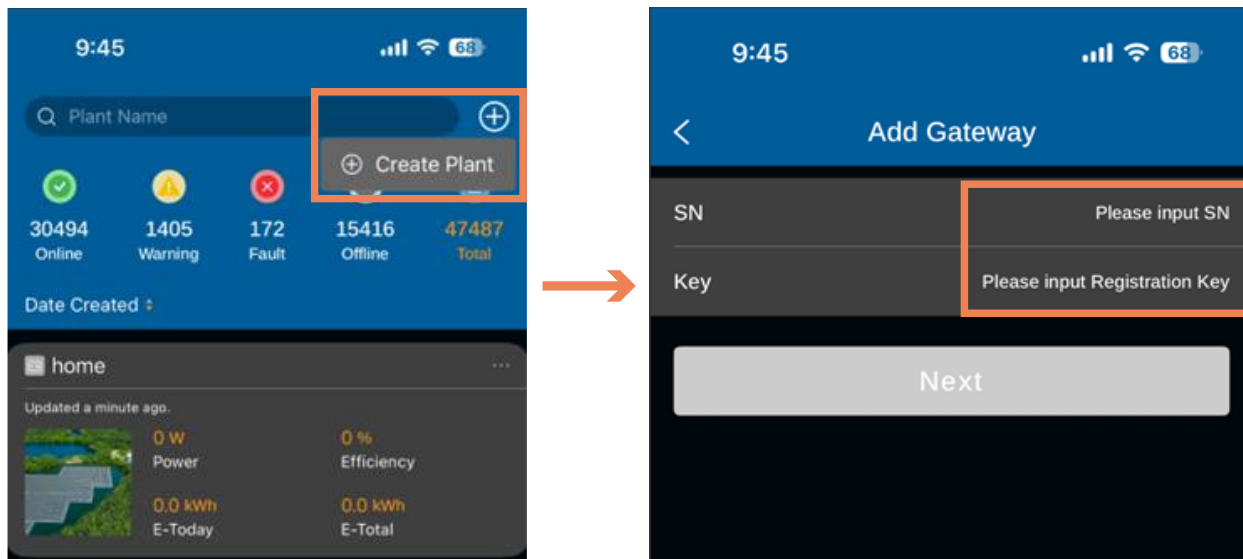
9:45

68

Plant Name

Create Plant

30494
Online

1405
Warning

172
Fault

15416
Offline

47487
Total

Date Created

home

Updated a minute ago.

0 W
Power

0 %
Efficiency

0.0 kWh
E-Today

0.0 kWh
E-Total

9:45

68

Add Gateway

SN

Please input SN

Key

Please input Registration Key

Next